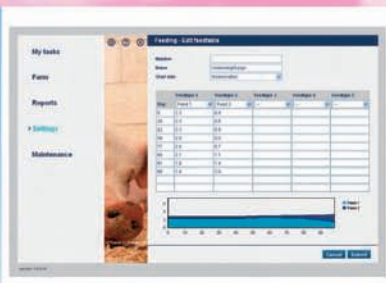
My tasks

Farm

Reports

• Settings

Maintenance

Feeding - Edit feedtable

Number
Name
Start date

| | Feedtype 1 | Feedtype 2 | Feedtype 3 | Feedtype 4 | Feedtype 5 |
|---|---|---|---|---|---|
| Day | Feed 1 | Feed 2 | --- | --- | --- |
| 0 | 2.5 | 0.0 | | | |
| 14 | 2.3 | 0.0 | | | |
| 42 | 2.3 | 0.0 | | | |
| 56 | 2.0 | 0.3 | | | |
| 77 | 2.0 | 0.7 | | | |
| 84 | 2.1 | 7.1 | | | |
| 91 | 1.8 | 7.4 | | | |
| 98 | 1.4 | 7.6 | | | |

Feed 1
Feed 2

Cancel Submit